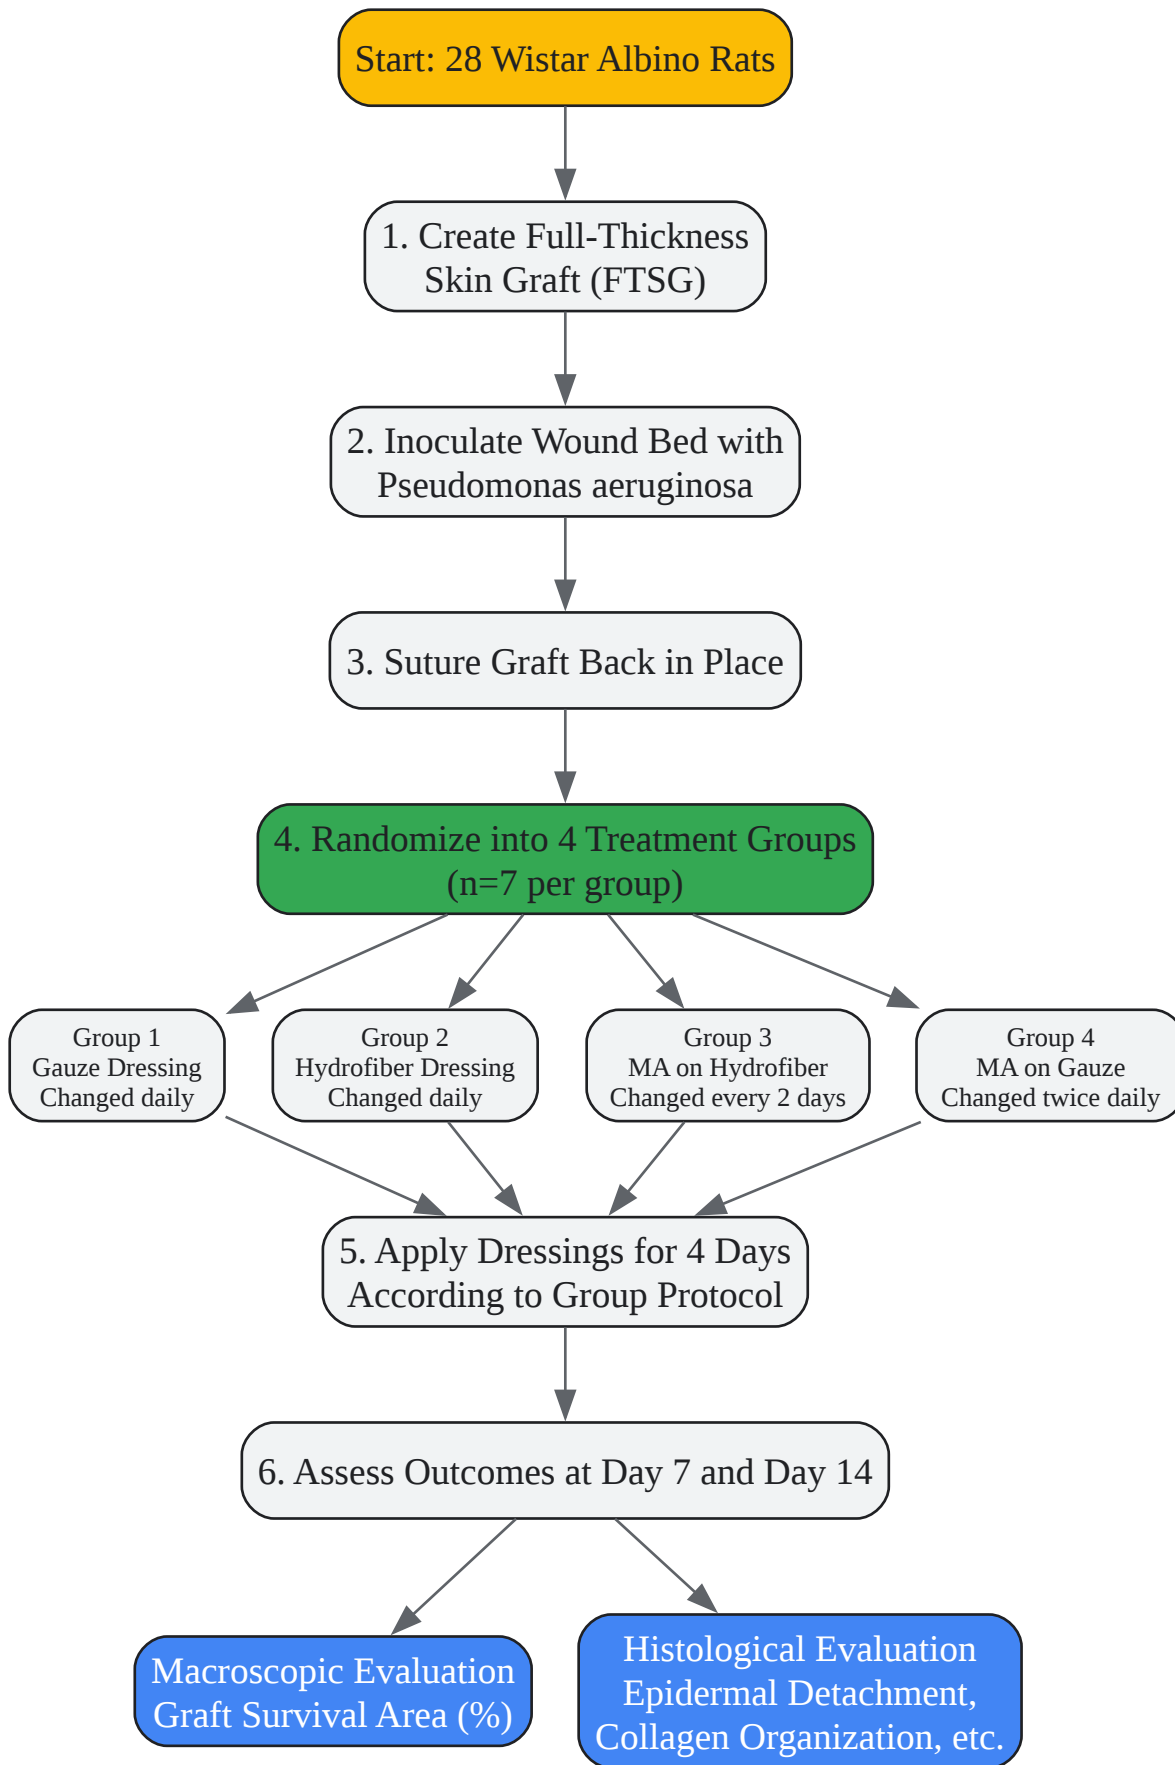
Start: 28 Wistar Albino Rats

1. Create Full-Thickness Skin Graft (FTSG)

2. Inoculate Wound Bed with Pseudomonas aeruginosa

3. Suture Graft Back in Place

4. Randomize into 4 Treatment Groups (n=7 per group)

Group 1
Gauze Dressing
Changed daily

Group 2
Hydrofiber Dressing
Changed daily

Group 3
MA on Hydrofiber
Changed every 2 days

Group 4
MA on Gauze
Changed twice daily

5. Apply Dressings for 4 Days According to Group Protocol

6. Assess Outcomes at Day 7 and Day 14

Macroscopic Evaluation
Graft Survival Area (%)

Histological Evaluation
Epidermal Detachment,
Collagen Organization, etc.